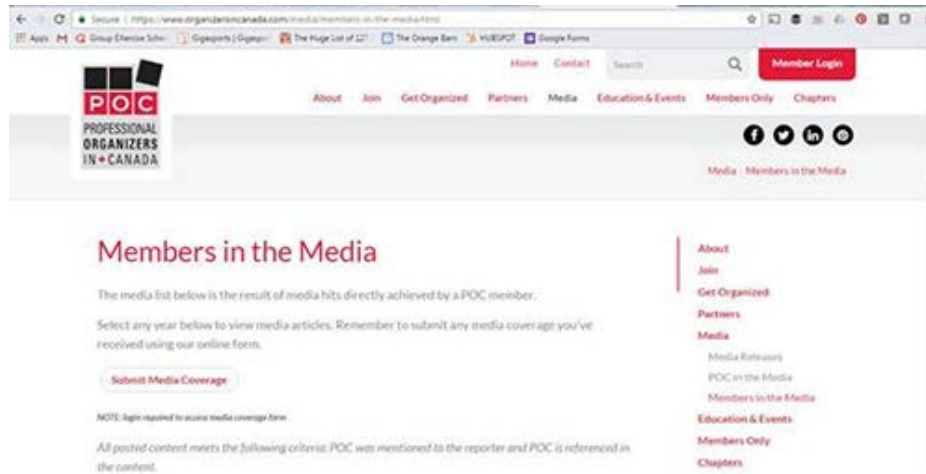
Secure | https://www.organizersincanada.com/media/members-in-the-media.html

Apps M Group Diversion Scho Gigasports | Gigasp The Huge List of 12 The Orange Barn HUBSPOT Google Forms

POC
PROFESSIONAL ORGANIZERS IN CANADA

Home Contact Search Member Login

About Join Get Organized Partners Media Education & Events Members Only Chapters

Media Members in the Media

Members in the Media

The media list below is the result of media hits directly achieved by a POC member.

Select any year below to view media articles. Remember to submit any media coverage you've received using our online form.

Submit Media Coverage

NOTE: login required to access media coverage form

All posted content meets the following criteria: POC was mentioned to the reporter and POC is referenced in the content.

About
Join
Get Organized
Partners
Media
Media Releases
POC in the Media
Members in the Media
Education & Events
Members Only
Chapters